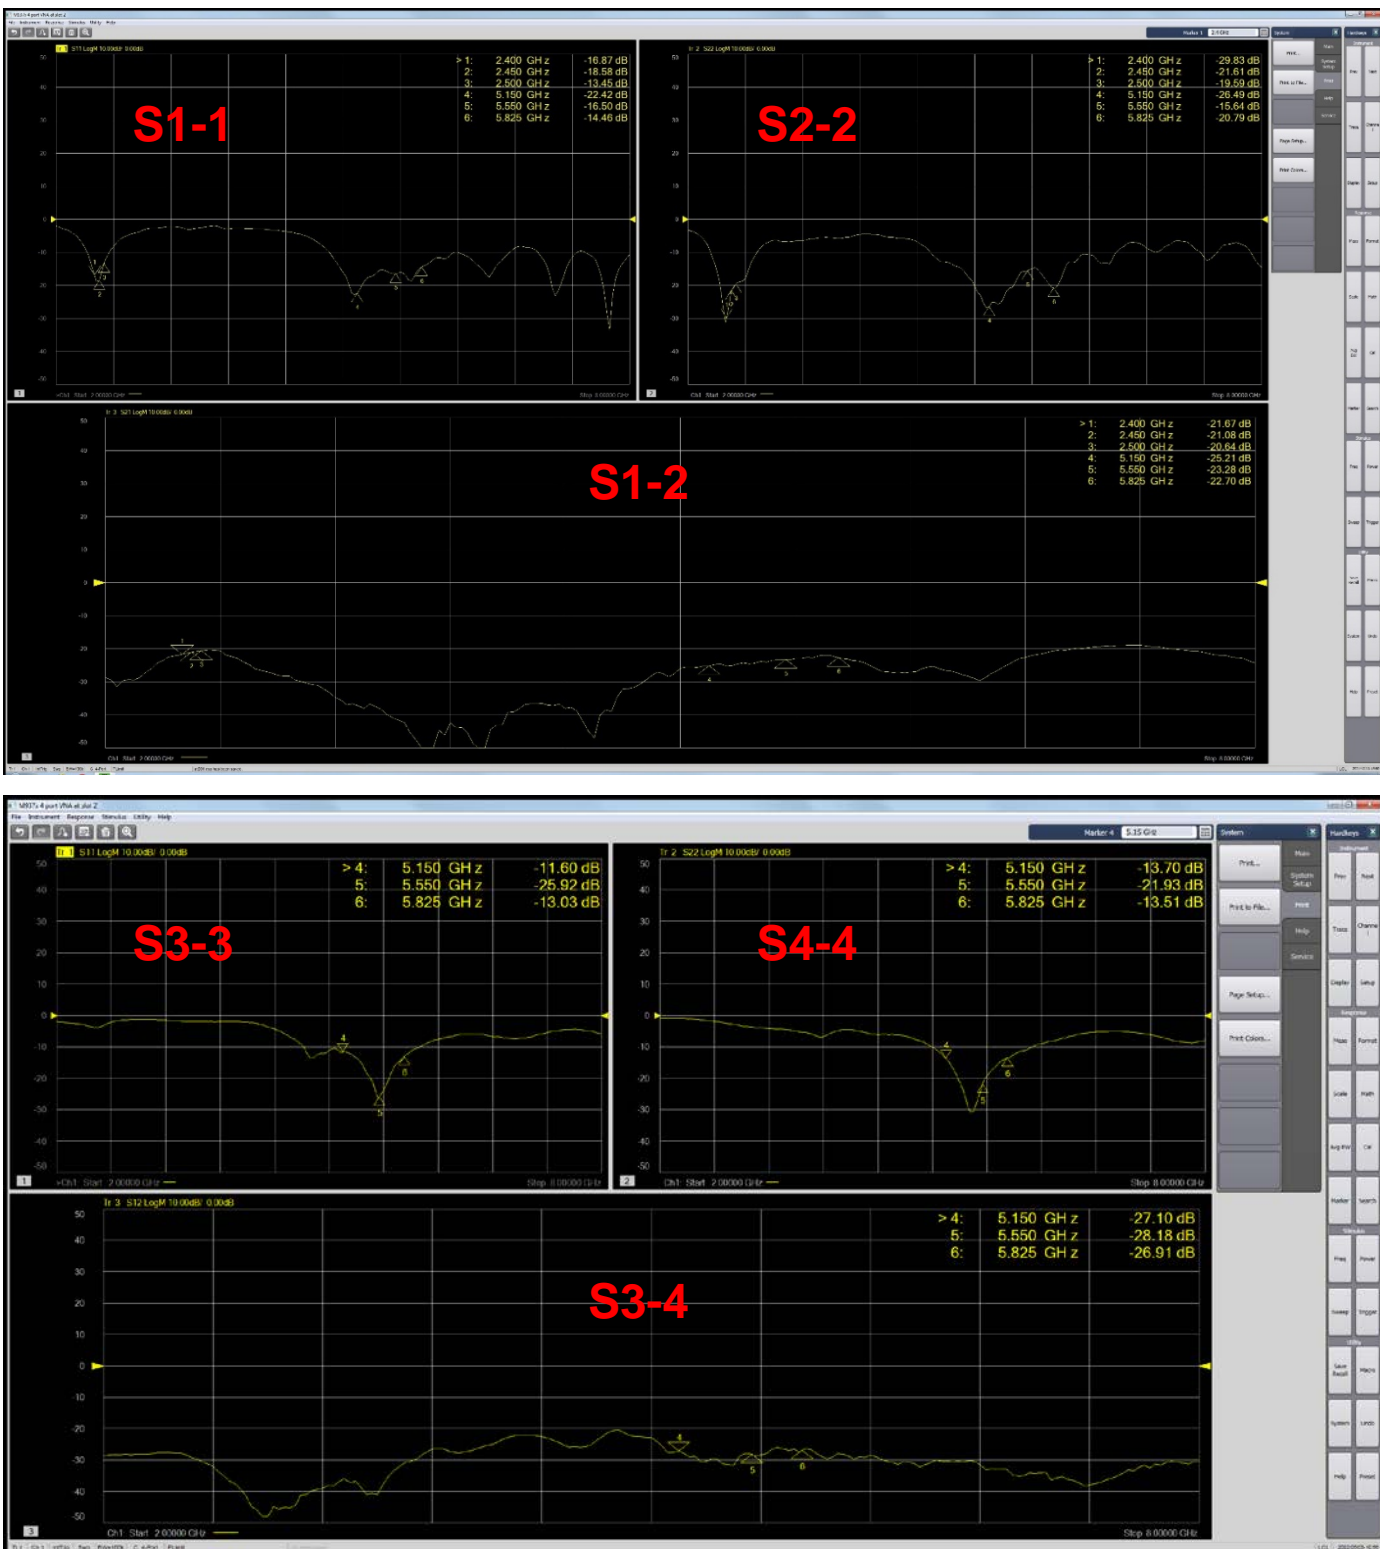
S1-1

Tr 1 S11 LogM 10.00dB/ 0.00dB

| | | |
|---|---|---|
| > 1: | 2.400 GHz | -16.87 dB |
| 2: | 2.450 GHz | -18.58 dB |
| 3: | 2.500 GHz | -13.45 dB |
| 4: | 5.150 GHz | -22.42 dB |
| 5: | 5.550 GHz | -16.50 dB |
| 6: | 5.825 GHz | -14.46 dB |

50 40 30 20 10 0 -10 -20 -30 -40 -50

S2-2

Tr 2 S22 LogM 10.00dB/ 0.00dB

| | | |
|---|---|---|
| > 1: | 2.400 GHz | -29.83 dB |
| 2: | 2.450 GHz | -21.61 dB |
| 3: | 2.500 GHz | -19.59 dB |
| 4: | 5.150 GHz | -26.49 dB |
| 5: | 5.550 GHz | -15.64 dB |
| 6: | 5.825 GHz | -20.79 dB |

S1-2

Tr 3 S21 LogM 10.00dB/ 0.00dB

| | | |
|---|---|---|
| > 1: | 2.400 GHz | -21.67 dB |
| 2: | 2.450 GHz | -21.08 dB |
| 3: | 2.500 GHz | -20.64 dB |
| 4: | 5.150 GHz | -25.21 dB |
| 5: | 5.550 GHz | -23.28 dB |
| 6: | 5.825 GHz | -22.70 dB |

Ch1 Start 2.00000 GHz Stop 8.00000 GHz

M937x 4 port VNA at slot 2
File Instrument Response Stimulus Utility Help
Marker 4 5.15 GHz
System
Print... Main
System Setup
Print to File... Print
Help
Service
Page Setup...
Print Colors...
Hardkeys
Instrument
Prev Next Trace Channel Display Setup
Response
Meas Format Scale Math Avg BW Cal Marker Search
Stimulus
Freq Power Sweep Trigger
Utility
Save Recall Macro System Undo Help Preset

S3-3

Tr 1 S11 LogM 10.00dB/ 0.00dB

| | | |
|---|---|---|
| > 4: | 5.150 GHz | -11.60 dB |
| 5: | 5.550 GHz | -25.92 dB |
| 6: | 5.825 GHz | -13.03 dB |

50 40 30 20 10 0 -10 -20 -30 -40 -50

>Ch1 Start 2.00000 GHz Stop 8.00000 GHz

S4-4

Tr 2 S22 LogM 10.00dB/ 0.00dB

| | | |
|---|---|---|
| > 4: | 5.150 GHz | -13.70 dB |
| 5: | 5.550 GHz | -21.93 dB |
| 6: | 5.825 GHz | -13.51 dB |

Ch1 Start 2.00000 GHz Stop 8.00000 GHz

S3-4

Tr 3 S12 LogM 10.00dB/ 0.00dB

| | | |
|---|---|---|
| > 4: | 5.150 GHz | -27.10 dB |
| 5: | 5.550 GHz | -28.18 dB |
| 6: | 5.825 GHz | -26.91 dB |

50 40 30 20 10 0 -10 -20 -30 -40 -50

Ch1 Start 2.00000 GHz Stop 8.00000 GHz